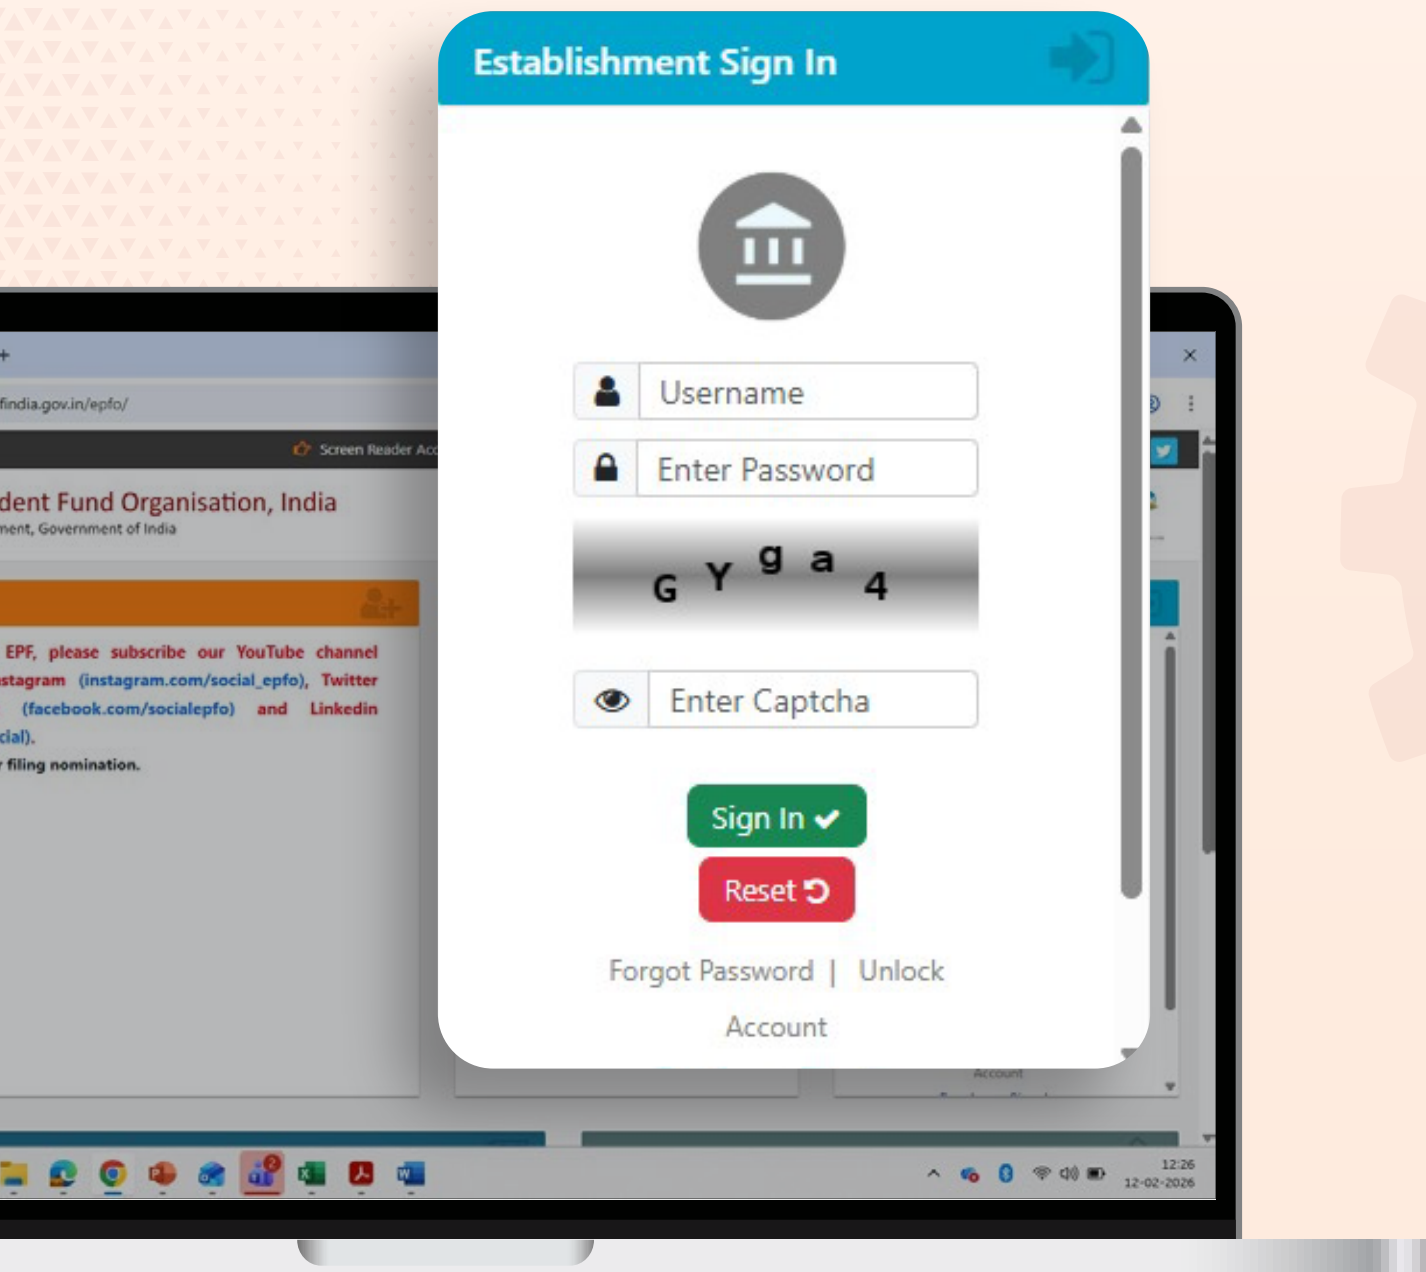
findia.gov.in/epfo/

Screen Reader Acc

dent Fund Organisation, India
ment, Government of India

EPF, please subscribe our YouTube channel stagram (instagram.com/social_epfo), Twitter (facebook.com/socialepfo) and Linkedin cial).
filing nomination.

Establishment Sign In

Username

Enter Password

G Y g a 4

Enter Captcha

Sign In

Reset

Forgot Password | Unlock Account

Account

12:26
12-02-2026